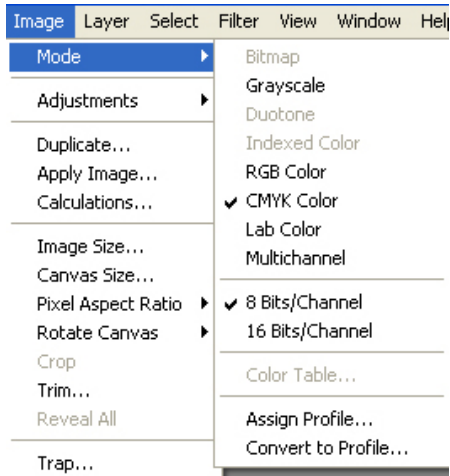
Image Layer Select Filter View Window Help

Mode
Adjustments
Duplicate...
Apply Image...
Calculations...
Image Size...
Canvas Size...
Pixel Aspect Ratio
Rotate Canvas
Crop
Trim...
Reveal All
Trap...

Bitmap
Grayscale
Duotone
Indexed Color
RGB Color
✔ CMYK Color
Lab Color
Multichannel
✔ 8 Bits/Channel
16 Bits/Channel
Color Table...
Assign Profile...
Convert to Profile...